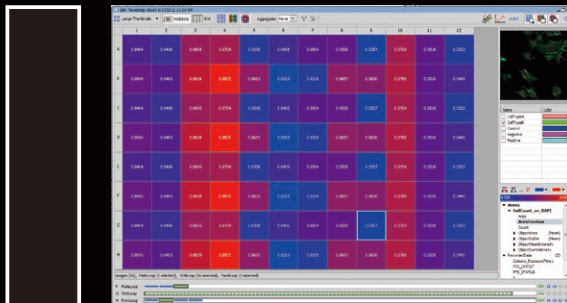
Large Thumbnails | Aggregation

| | 1 | 2 | 3 | 4 | 5 | 6 | 7 | 8 | 9 | 10 | 11 | 12 |
|---|---|---|---|---|---|---|---|---|---|---|---|---|
| A | 0.0444 | 0.0469 | 0.0603 | 0.0754 | 0.0330 | 0.0433 | 0.0514 | 0.0320 | 0.0257 | 0.0754 | 0.0518 | 0.0332 |
| B | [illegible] | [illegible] | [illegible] | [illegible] | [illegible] | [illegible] | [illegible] | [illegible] | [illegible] | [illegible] | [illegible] | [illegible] |
| C | 0.0444 | 0.0469 | 0.0603 | 0.0754 | 0.0330 | 0.0433 | 0.0514 | 0.0320 | 0.0257 | 0.0754 | 0.0518 | 0.0332 |
| D | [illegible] | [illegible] | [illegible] | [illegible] | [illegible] | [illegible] | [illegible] | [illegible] | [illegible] | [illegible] | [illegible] | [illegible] |
| E | 0.0444 | 0.0469 | 0.0603 | 0.0754 | 0.0330 | 0.0433 | 0.0514 | 0.0320 | 0.0257 | 0.0754 | 0.0518 | 0.0332 |
| F | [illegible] | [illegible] | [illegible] | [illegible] | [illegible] | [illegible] | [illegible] | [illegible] | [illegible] | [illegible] | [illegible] | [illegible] |
| G | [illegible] | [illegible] | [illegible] | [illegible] | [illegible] | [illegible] | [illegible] | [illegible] | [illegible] | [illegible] | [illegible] | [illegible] |
| H | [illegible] | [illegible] | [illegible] | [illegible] | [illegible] | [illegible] | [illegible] | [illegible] | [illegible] | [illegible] | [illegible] | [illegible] |

Name | Color
CellType1
CellType2
Control
Negative
Positive

Assays
CellCount_on_DAPI
Objectives
ObjectiveSize
ObjectNumber
Count
Filename
PlateLoop
FieldLoop